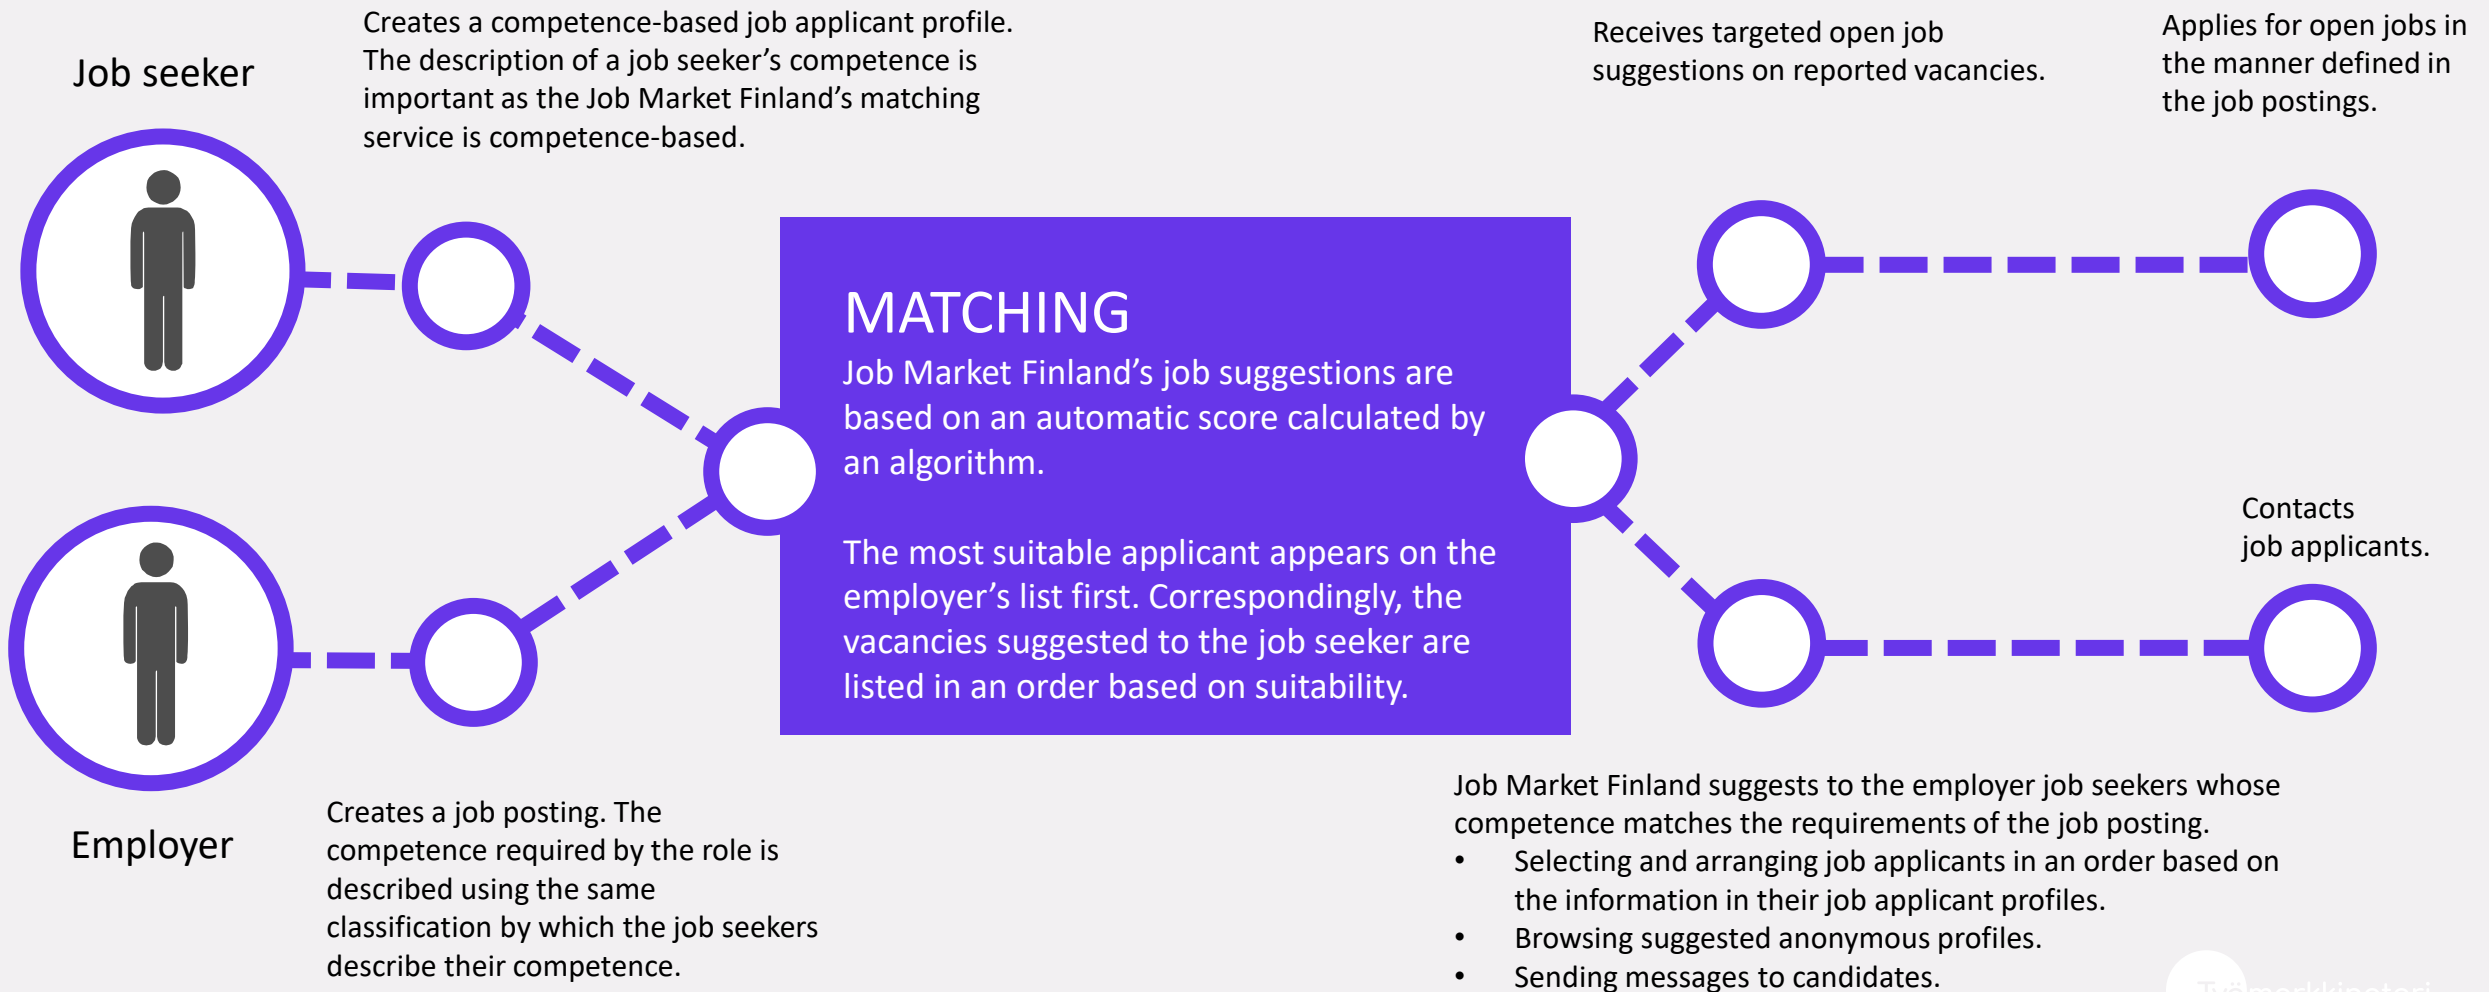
Job seeker

Creates a competence-based job applicant profile. The description of a job seeker's competence is important as the Job Market Finland's matching service is competence-based.

Receives targeted open job suggestions on reported vacancies.

Applies for open jobs in the manner defined in the job postings.

MATCHING
Job Market Finland's job suggestions are based on an automatic score calculated by an algorithm.

The most suitable applicant appears on the employer's list first. Correspondingly, the vacancies suggested to the job seeker are listed in an order based on suitability.

Contacts job applicants.

Employer

Creates a job posting. The competence required by the role is described using the same classification by which the job seekers describe their competence.

Job Market Finland suggests to the employer job seekers whose competence matches the requirements of the job posting.
• Selecting and arranging job applicants in an order based on the information in their job applicant profiles.
• Browsing suggested anonymous profiles.
• Sending messages to candidates.

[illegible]